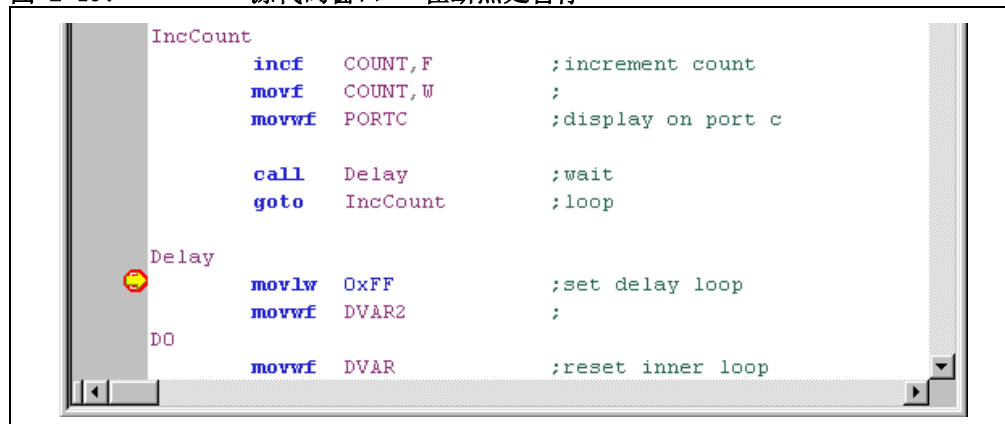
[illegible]

IncCount
incf COUNT,F ;increment count
movf COUNT,W ;
movwf PORTC ;display on port c

call Delay ;wait
goto IncCount ;loop

Delay
movlw 0xFF ;set delay loop
movwf DVAR2 ;
DO
movwf DVAR ;reset inner loop